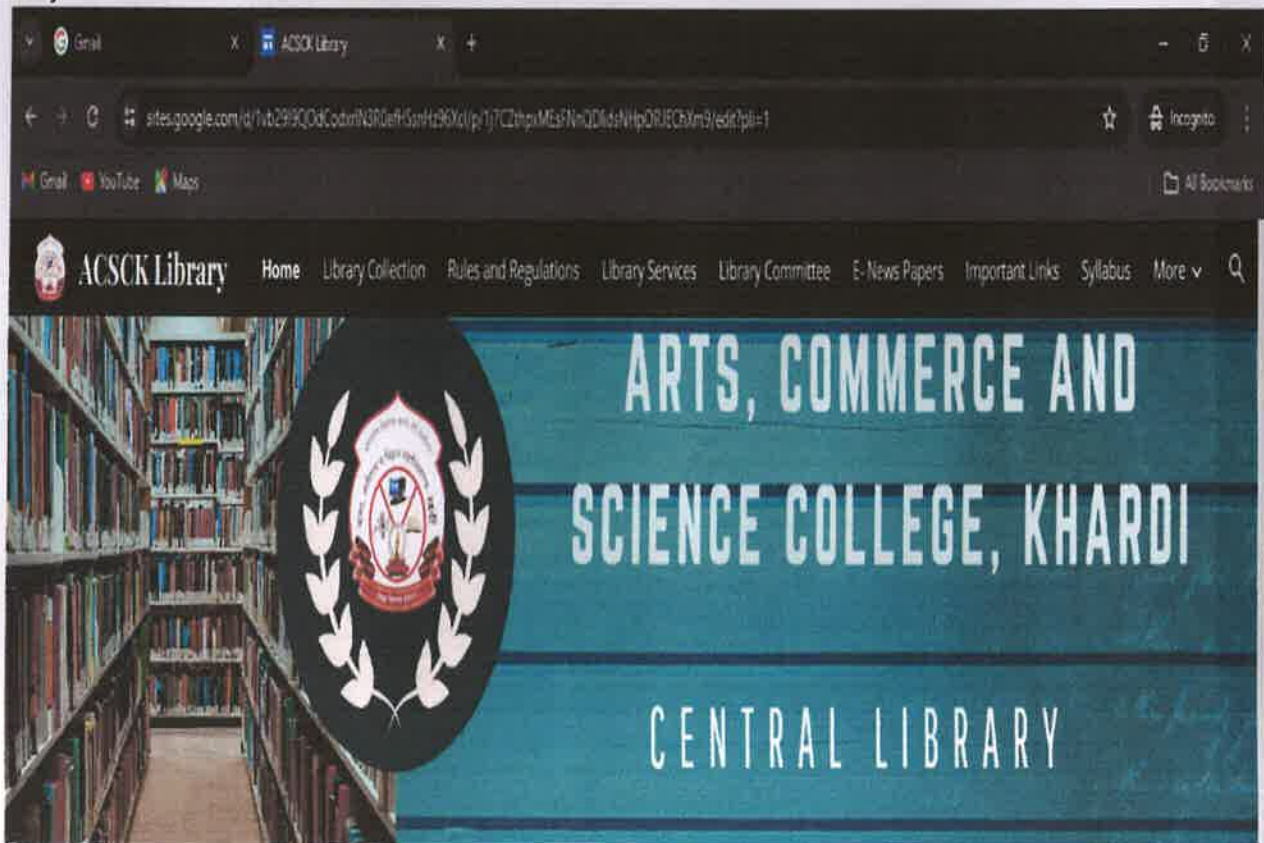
Gmail
ACSCK Library

sites.google.com/d/1vb29I9QOdCodxrlN3R0efrSsnHz96Xi/p/1j7CZthpxMEsFNnQDlldsNHpORJEChXm9/edit?pli=1

Incognito

Gmail YouTube Maps

All Bookmarks

ACSCK Library Home Library Collection Rules and Regulations Library Services Library Committee E-News Papers Important Links Syllabus More

ARTS, COMMERCE AND SCIENCE COLLEGE, KHARDI

CENTRAL LIBRARY